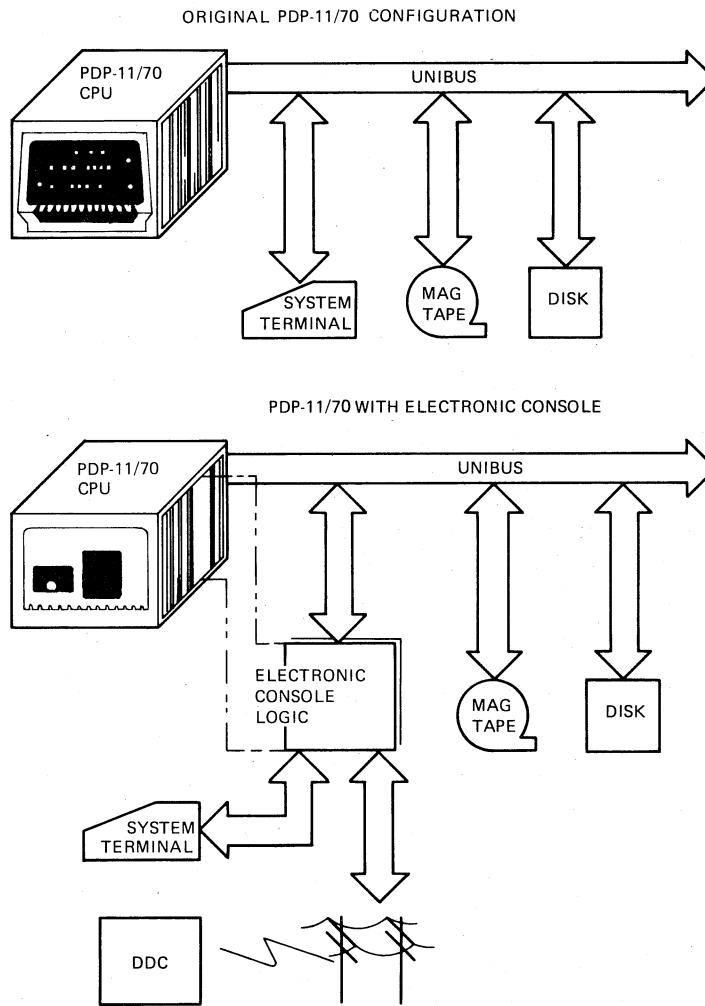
ORIGINAL PDP-11/70 CONFIGURATION

PDP-11/70
CPU

UNIBUS

SYSTEM
TERMINAL

MAG
TAPE

DISK

PDP-11/70 WITH ELECTRONIC CONSOLE

PDP-11/70
CPU

UNIBUS

ELECTRONIC
CONSOLE
LOGIC

MAG
TAPE

DISK

SYSTEM
TERMINAL

DDC